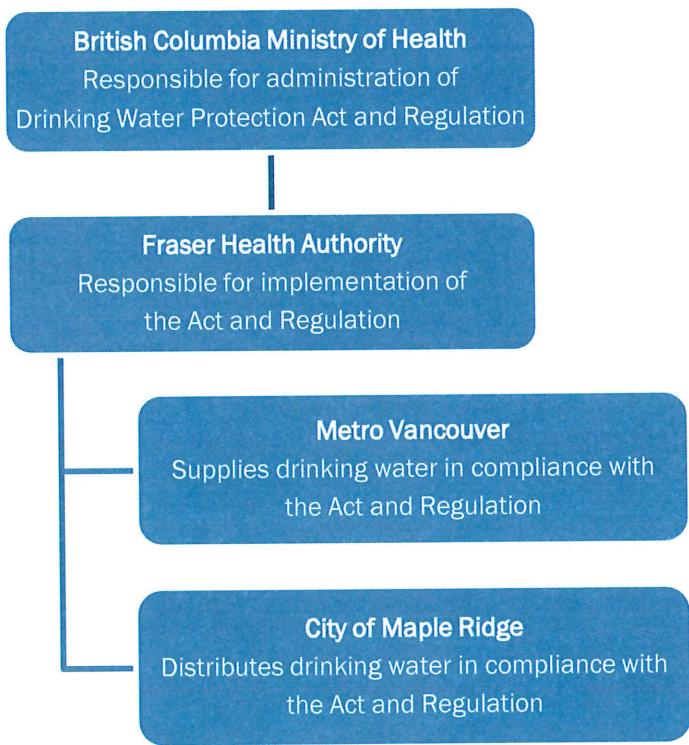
British Columbia Ministry of Health
Responsible for administration of Drinking Water Protection Act and Regulation

Fraser Health Authority
Responsible for implementation of the Act and Regulation

Metro Vancouver
Supplies drinking water in compliance with the Act and Regulation

City of Maple Ridge
Distributes drinking water in compliance with the Act and Regulation